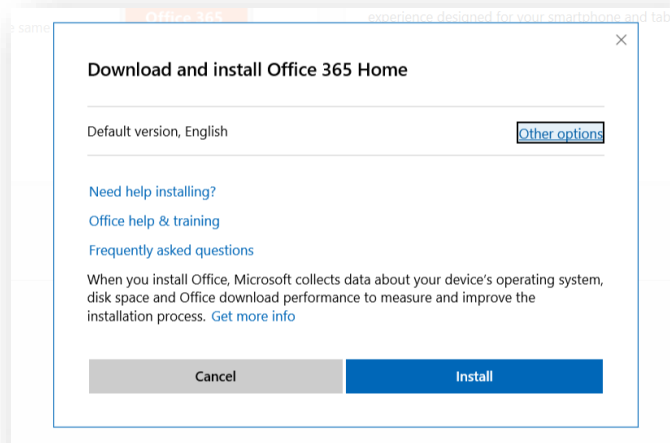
same Office 365 experience designed for your smartphone and tab

×

Download and install Office 365 Home

Default version, English

Other options

Need help installing?

Office help & training

Frequently asked questions

When you install Office, Microsoft collects data about your device's operating system, disk space and Office download performance to measure and improve the installation process. Get more info

Cancel

Install